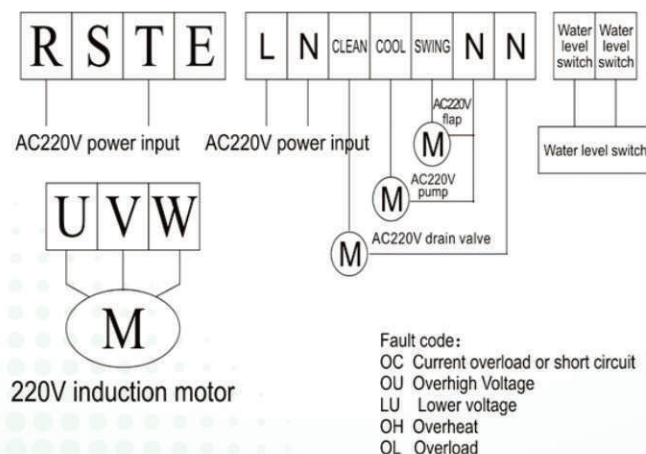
R S T E

AC220V power input

L N CLEAN COOL SWING N N

AC220V power input

AC220V flap

M

AC220V pump

M

AC220V drain valve

M

Water level switch | Water level switch

Water level switch

U V W

M

220V induction motor

Fault code：
OC Current overload or short circuit
OU Overhigh Voltage
LU Lower voltage
OH Overheat
OL Overload